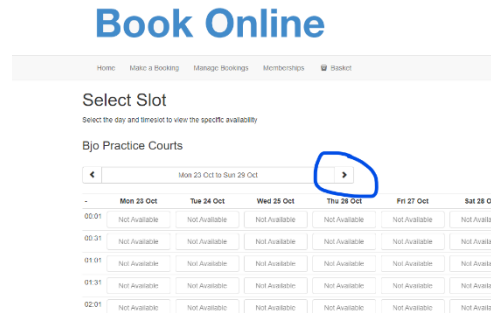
Book Online

Home Make a Booking Manage Bookings Memberships Basket

Select Slot

Select the day and timeslot to view the specific availability

Bjo Practice Courts

‹ Mon 23 Oct to Sun 29 Oct ›

| - | Mon 23 Oct | Tue 24 Oct | Wed 25 Oct | Thu 26 Oct | Fri 27 Oct | Sat 28 O |
|---|---|---|---|---|---|---|
| 00:01 | Not Available | Not Available | Not Available | Not Available | Not Available | Not Availa |
| 00:31 | Not Available | Not Available | Not Available | Not Available | Not Available | Not Availa |
| 01:01 | Not Available | Not Available | Not Available | Not Available | Not Available | Not Availa |
| 01:31 | Not Available | Not Available | Not Available | Not Available | Not Available | Not Availa |
| 02:01 | Not Available | Not Available | Not Available | Not Available | Not Available | Not Availa |